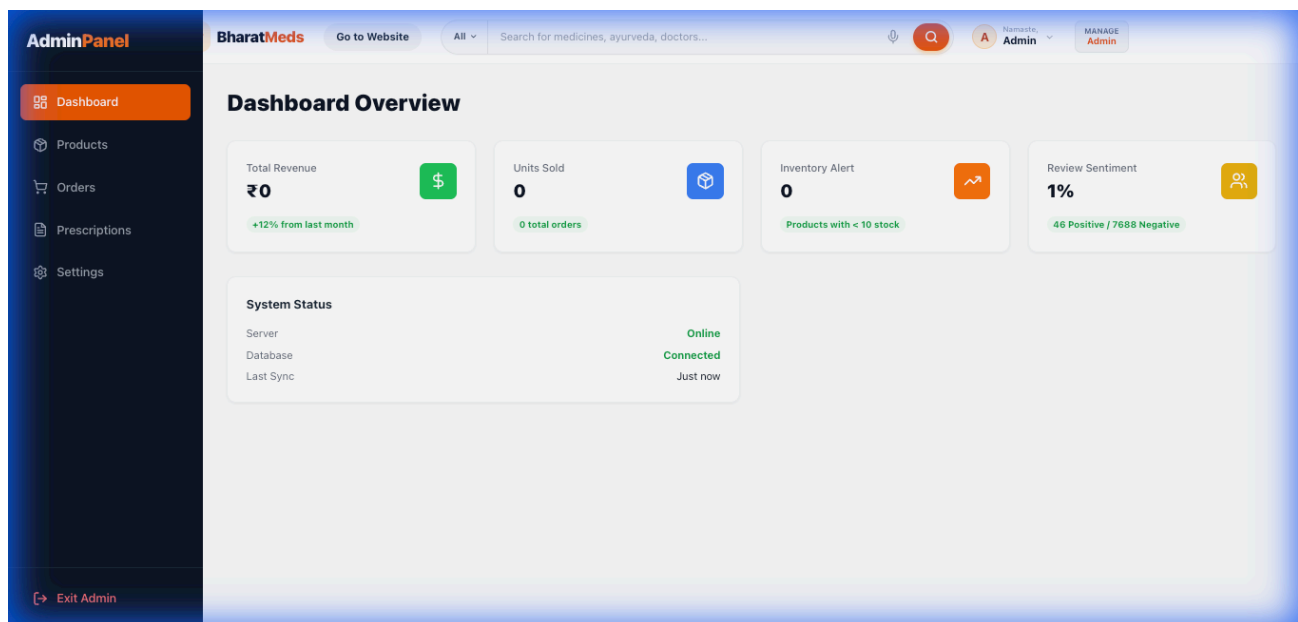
AdminPanel

Dashboard
Products
Orders
Prescriptions
Settings

Exit Admin

BharatMeds
Go to Website
All
Search for medicines, ayurveda, doctors...
A
Namaste,
Admin
MANAGE
Admin

Dashboard Overview

Total Revenue
₹0
+12% from last month

Units Sold
0
0 total orders

Inventory Alert
0
Products with < 10 stock

Review Sentiment
1%
46 Positive / 7688 Negative

System Status

| | |
|---|---|
| Server | Online |
| Database | Connected |
| Last Sync | Just now |